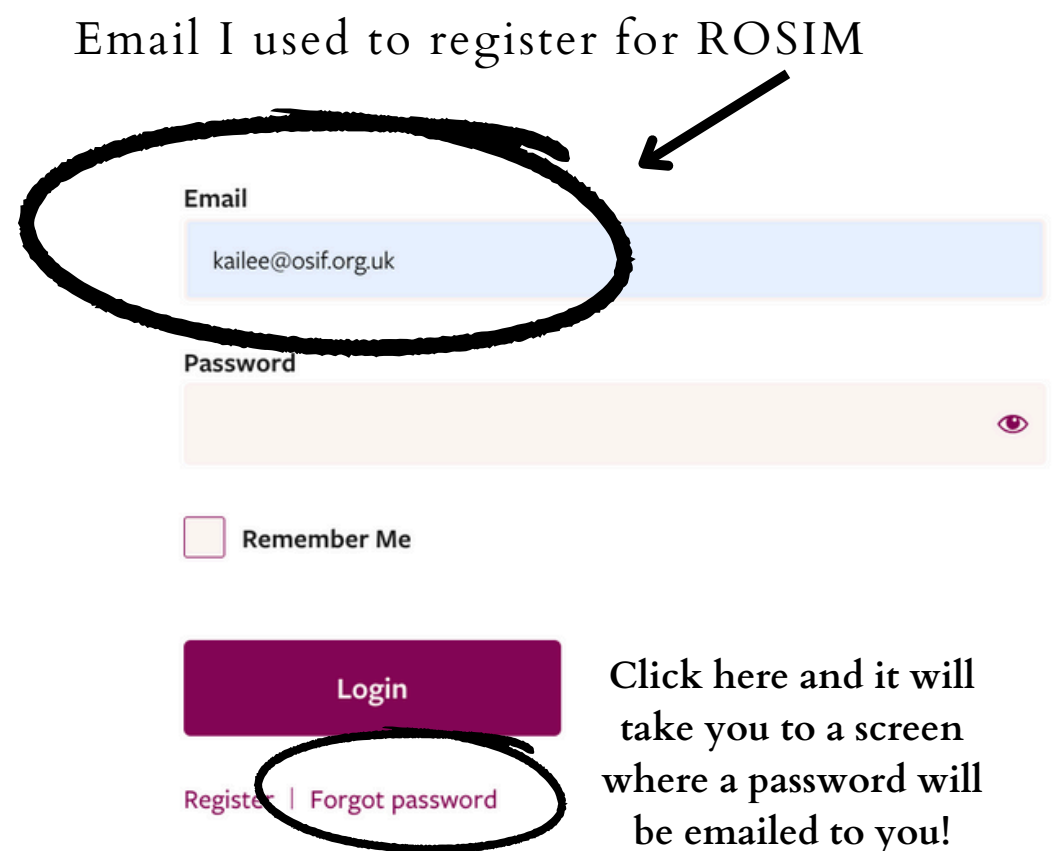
Email I used to register for ROSIM

Email

kailee@osif.org.uk

Password

Remember Me

Login

Register | Forgot password

Click here and it will take you to a screen where a password will be emailed to you!